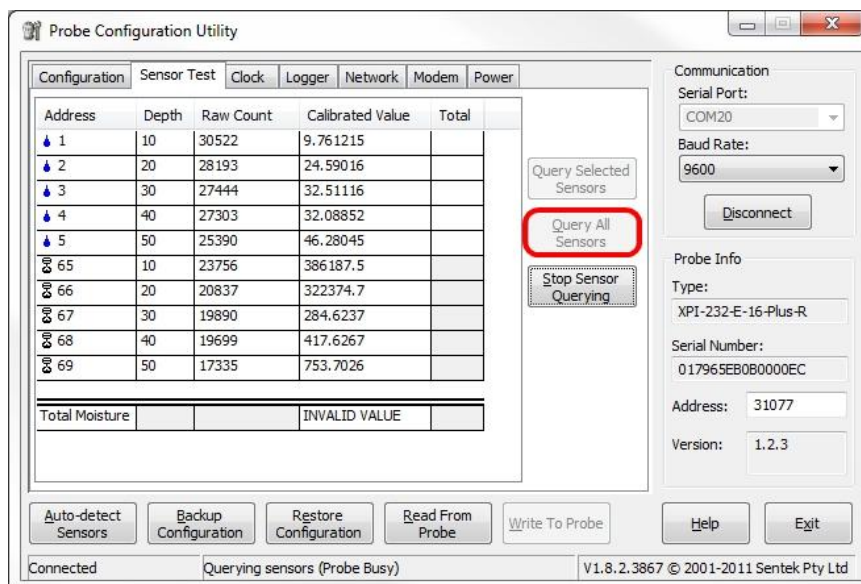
Probe Configuration Utility

Configuration | Sensor Test | Clock | Logger | Network | Modem | Power

| Address | Depth | Raw Count | Calibrated Value | Total |
|---|---|---|---|---|
| 1 | 10 | 30522 | 9.761215 | |
| 2 | 20 | 28193 | 24.59016 | |
| 3 | 30 | 27444 | 32.51116 | |
| 4 | 40 | 27303 | 32.08852 | |
| 5 | 50 | 25390 | 46.28045 | |
| 65 | 10 | 23756 | 386187.5 | |
| 66 | 20 | 20837 | 322374.7 | |
| 67 | 30 | 19890 | 284.6237 | |
| 68 | 40 | 19699 | 417.6267 | |
| 69 | 50 | 17335 | 753.7026 | |

| Total Moisture | | | INVALID VALUE | |
|---|---|---|---|---|

Query Selected Sensors

Query All Sensors

Stop Sensor Querying

Communication
Serial Port:
COM20
Baud Rate:
9600
Disconnect

Probe Info
Type:
XPI-232-E-16-Plus-R
Serial Number:
017965EB0B0000EC
Address: 31077
Version: 1.2.3

Auto-detect Sensors | Backup Configuration | Restore Configuration | Read From Probe | Write To Probe | Help | Exit

Connected | Querying sensors (Probe Busy) | V1.8.2.3867 © 2001-2011 Sentek Pty Ltd